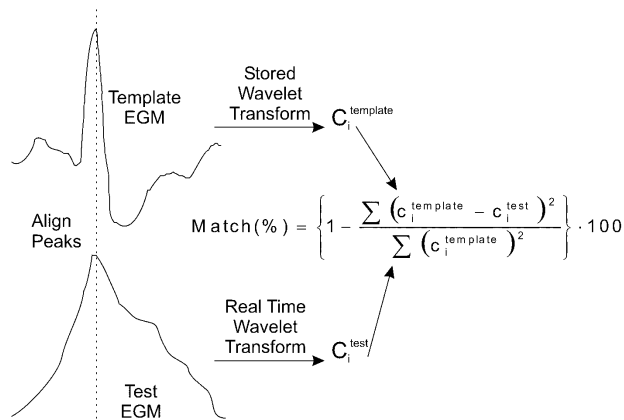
Template EGM

Stored Wavelet Transform

$C_i^{template}$

Align Peaks

$\text{Match}(\%) = \left\{1 - \frac{\sum \left(c_i^{template} - c_i^{test}\right)^2}{\sum \left(c_i^{template}\right)^2}\right\} \cdot 100$

Real Time Wavelet Transform

$C_i^{test}$

Test EGM